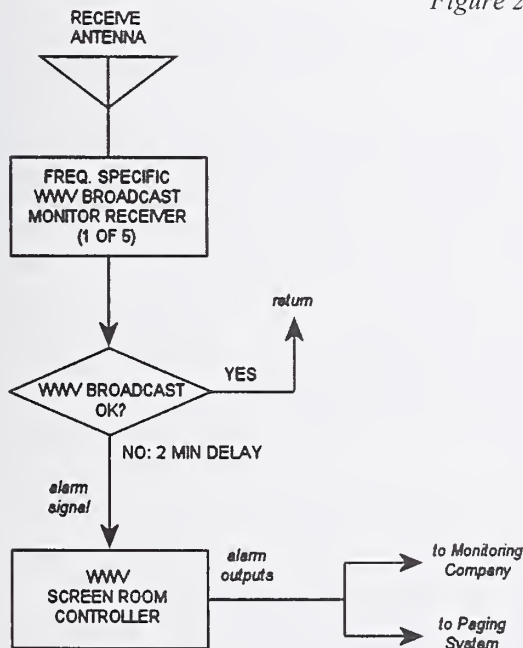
Figure 2

RECEIVE ANTENNA

FREQ. SPECIFIC WWV BROADCAST MONITOR RECEIVER (1 OF 5)

return

WWV BROADCAST OK?

YES

NO: 2 MIN DELAY

alarm signal

WWV SCREEN ROOM CONTROLLER

alarm outputs

to Monitoring Company

to Paging System